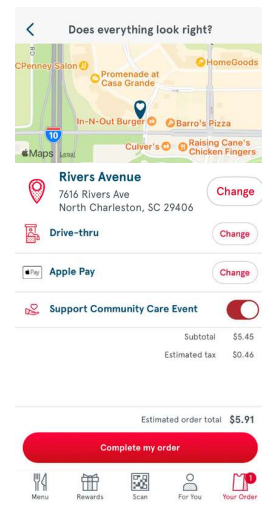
Does everything look right?

CPenney Salon
Promenade at Casa Grande
HomeGoods
In-N-Out Burger
Barro's Pizza
10
Maps Legal
Culver's
Raising Cane's Chicken Fingers

Rivers Avenue
7616 Rivers Ave
North Charleston, SC 29406
Change

Drive-thru
Change

Pay Apple Pay
Change

Support Community Care Event

Subtotal $5.45
Estimated tax $0.46

Estimated order total $5.91

Complete my order

Menu
Rewards
Scan
For You
1
Your Order